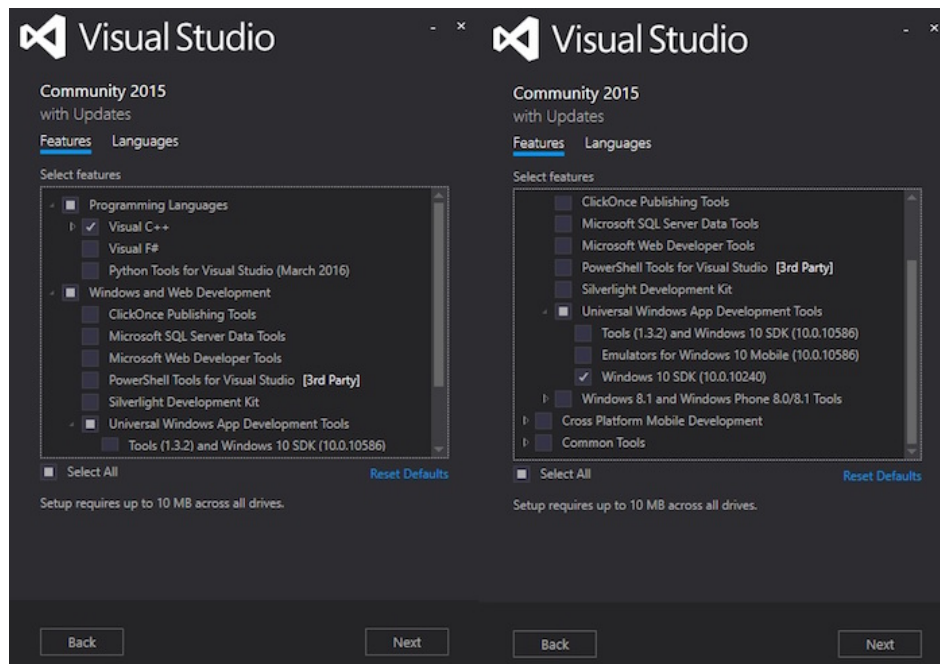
Visual Studio

Community 2015
with Updates

Features Languages

Select features

Programming Languages
Visual C++
Visual F#
Python Tools for Visual Studio (March 2016)
Windows and Web Development
ClickOnce Publishing Tools
Microsoft SQL Server Data Tools
Microsoft Web Developer Tools
PowerShell Tools for Visual Studio [3rd Party]
Silverlight Development Kit
Universal Windows App Development Tools
Tools (1.3.2) and Windows 10 SDK (10.0.10586)

Select All
Reset Defaults

Setup requires up to 10 MB across all drives.

Back
Next

Visual Studio

Community 2015
with Updates

Features Languages

Select features

ClickOnce Publishing Tools
Microsoft SQL Server Data Tools
Microsoft Web Developer Tools
PowerShell Tools for Visual Studio [3rd Party]
Silverlight Development Kit
Universal Windows App Development Tools
Tools (1.3.2) and Windows 10 SDK (10.0.10586)
Emulators for Windows 10 Mobile (10.0.10586)
Windows 10 SDK (10.0.10240)
Windows 8.1 and Windows Phone 8.0/8.1 Tools
Cross Platform Mobile Development
Common Tools

Select All
Reset Defaults

Setup requires up to 10 MB across all drives.

Back
Next